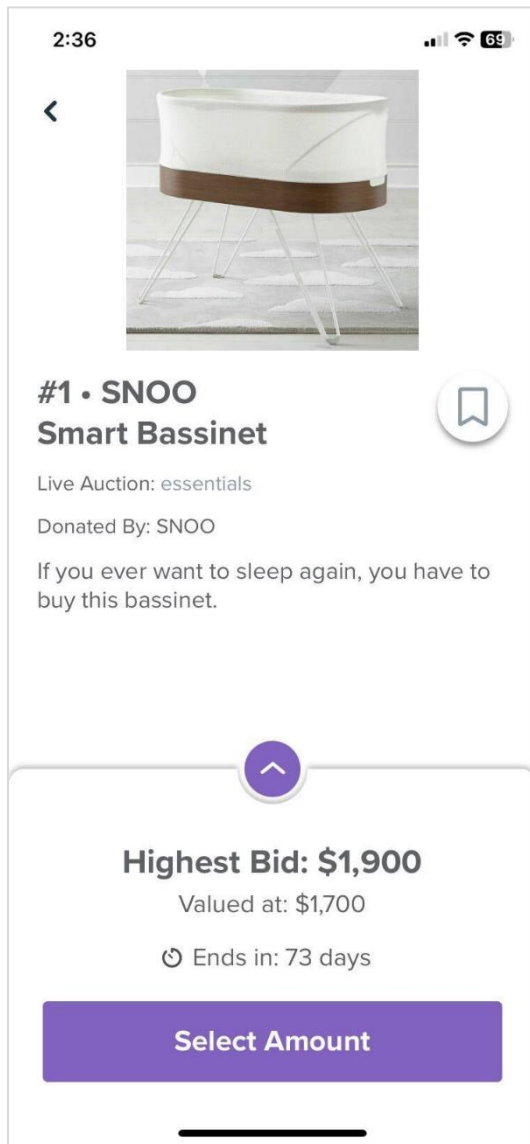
2:36

69

#1 • SNOO
Smart Bassinet

Live Auction: essentials

Donated By: SNOO

If you ever want to sleep again, you have to buy this bassinet.

Highest Bid: $1,900

Valued at: $1,700

Ends in: 73 days

Select Amount